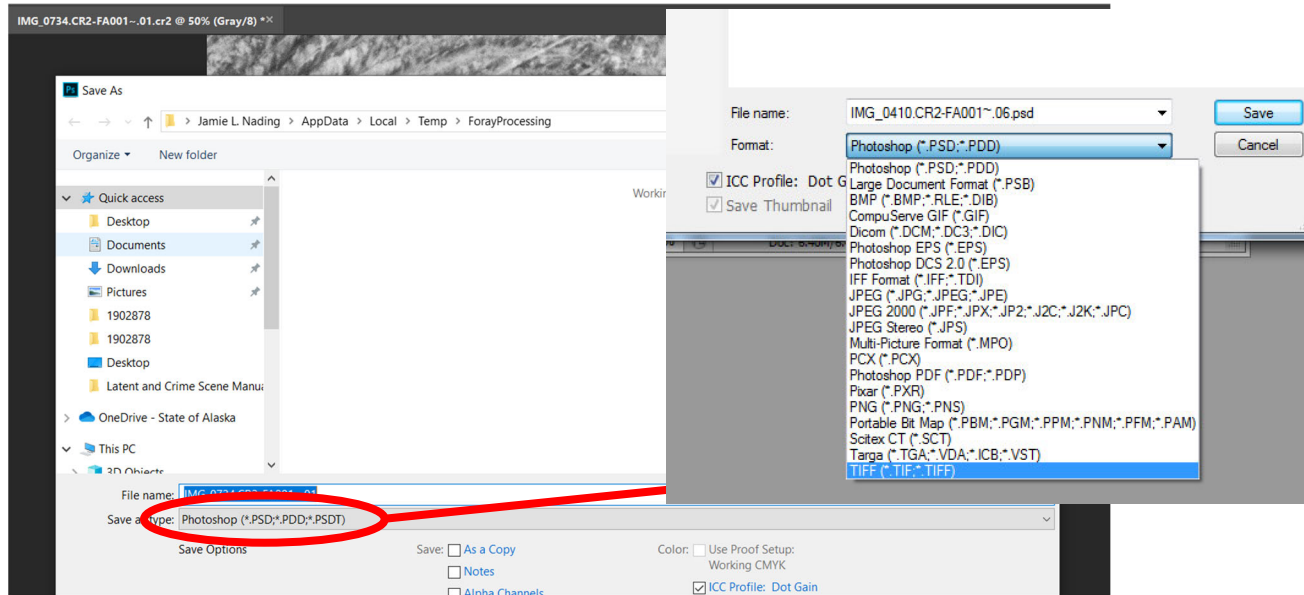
IMG_0734.CR2-FA001~.01.cr2 @ 50% (Gray/8) *

Save As

Jamie L. Nading > AppData > Local > Temp > ForayProcessing

Organize ▾ New folder

Quick access
Desktop
Documents
Downloads
Pictures
1902878
1902878
Desktop
Latent and Crime Scene Manu
OneDrive - State of Alaska
This PC
3D Objects

Workin

File name: IMG_0734.CR2-FA001~.01
Save as type: Photoshop (*.PSD;*.PDD;*.PSDT)

Save Options
Save: As a Copy
Notes
Alpha Channels
Color: Use Proof Setup: Working CMYK
ICC Profile: Dot Gain

File name: IMG_0410.CR2-FA001~.06.psd
Format: Photoshop (*.PSD;*.PDD)
Save
Cancel
ICC Profile: Dot G
Save Thumbnail

Photoshop (*.PSD;*.PDD)
Large Document Format (*.PSB)
BMP (*.BMP;*.RLE;*.DIB)
CompuServe GIF (*.GIF)
Dicom (*.DCM;*.DC3;*.DIC)
Photoshop EPS (*.EPS)
Photoshop DCS 2.0 (*.EPS)
IFF Format (*.IFF;*.TDI)
JPEG (*.JPG;*.JPEG;*.JPE)
JPEG 2000 (*.JPF;*.JPX;*.JP2;*.J2C;*.J2K;*.JPC)
JPEG Stereo (*.JPS)
Multi-Picture Format (*.MPO)
PCX (*.PCX)
Photoshop PDF (*.PDF;*.PDP)
Pixar (*.PXR)
PNG (*.PNG;*.PNS)
Portable Bit Map (*.PBM;*.PGM;*.PPM;*.PNM;*.PFM;*.PAM)
Scitex CT (*.SCT)
Targa (*.TGA;*.VDA;*.ICB;*.VST)
TIFF (*.TIF;*.TIFF)